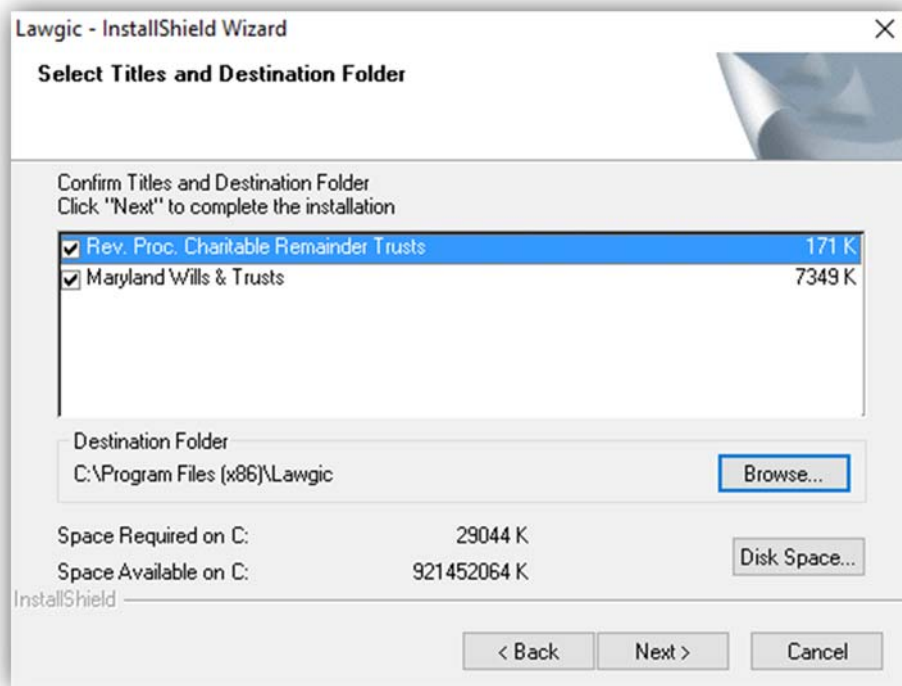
Lawgic - InstallShield Wizard
×

Select Titles and Destination Folder

Confirm Titles and Destination Folder
Click "Next" to complete the installation

| | |
|---|---|
| Rev. Proc. Charitable Remainder Trusts | 171 K |
| Maryland Wills & Trusts | 7349 K |

Destination Folder
C:\Program Files (x86)\Lawgic
Browse...

Space Required on C: 29044 K
Space Available on C: 921452064 K
Disk Space...

InstallShield

< Back
Next >
Cancel